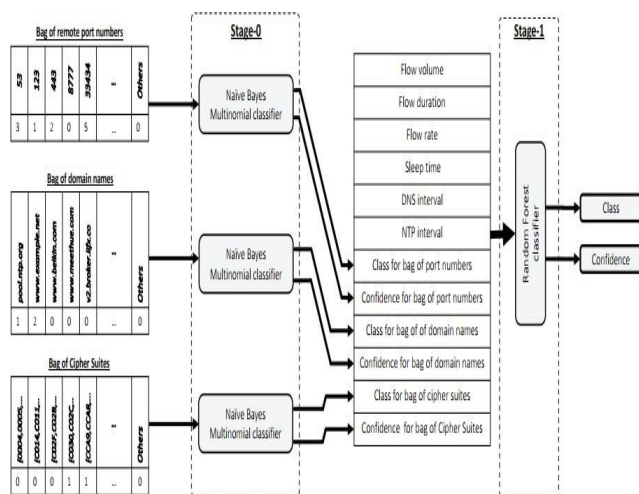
Bag of remote port numbers

| 53 | 123 | 443 | 8777 | 33434 | ... | Others |
|---|---|---|---|---|---|---|
| 3 | 1 | 2 | 0 | 5 | ... | 0 |

Bag of domain names

| pool.ntp.org | www.example.net | www.belkin.com | www.meethue.com | v2.broker.lifx.co | ... | Others |
|---|---|---|---|---|---|---|
| 1 | 2 | 0 | 0 | 0 | ... | 0 |

Bag of Cipher Suites

| {C004,C005,... | {C014,C011,... | {C02F,C028,... | {C03A,C02C,... | {CCA9,CCA8,... | ... | Others |
|---|---|---|---|---|---|---|
| 0 | 0 | 0 | 1 | 1 | ... | 0 |

Stage-0

Naive Bayes Multinomial classifier

Naive Bayes Multinomial classifier

Naive Bayes Multinomial classifier

Flow volume

Flow duration

Flow rate

Sleep time

DNS interval

NTP interval

Class for bag of port numbers

Confidence for bag of port numbers

Class for bag of of domain names

Confidence for bag of domain names

Class for bag of cipher suites

Confidence for bag of Cipher Suites

Stage-1

Random Forest classifier

Class

Confidence